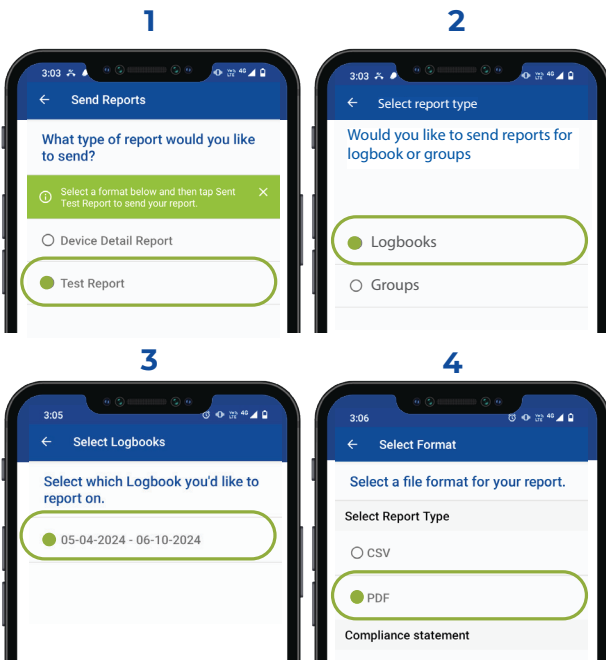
1

3:03

Send Reports

What type of report would you like to send?

Select a format below and then tap Sent Test Report to send your report.

Device Detail Report

Test Report

2

3:03

Select report type

Would you like to send reports for logbook or groups

Logbooks

Groups

3

3:05

Select Logbooks

Select which Logbook you'd like to report on.

05-04-2024 - 06-10-2024

4

3:06

Select Format

Select a file format for your report.

Select Report Type

CSV

PDF

Compliance statement